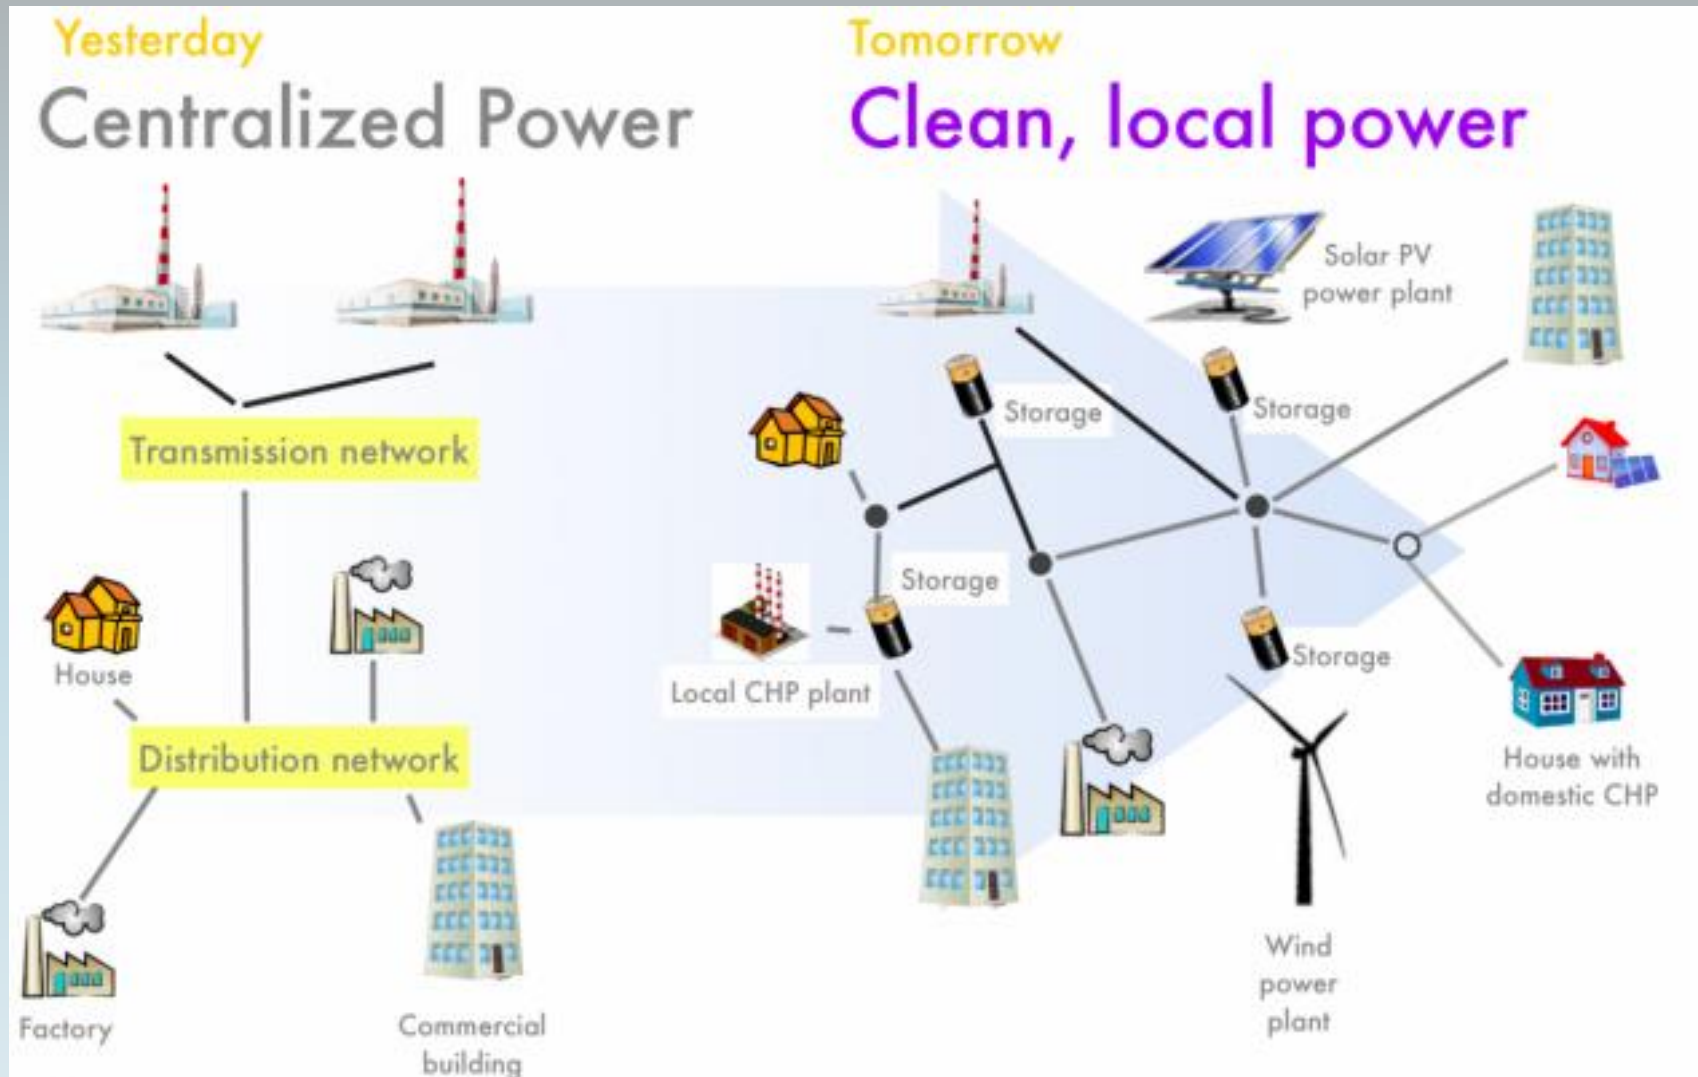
Yesterday
Centralized Power

Transmission network

House

Distribution network

Factory

Commercial building

Tomorrow
Clean, local power

Solar PV power plant

Storage

Storage

Storage

Local CHP plant

Storage

House with domestic CHP

Wind power plant